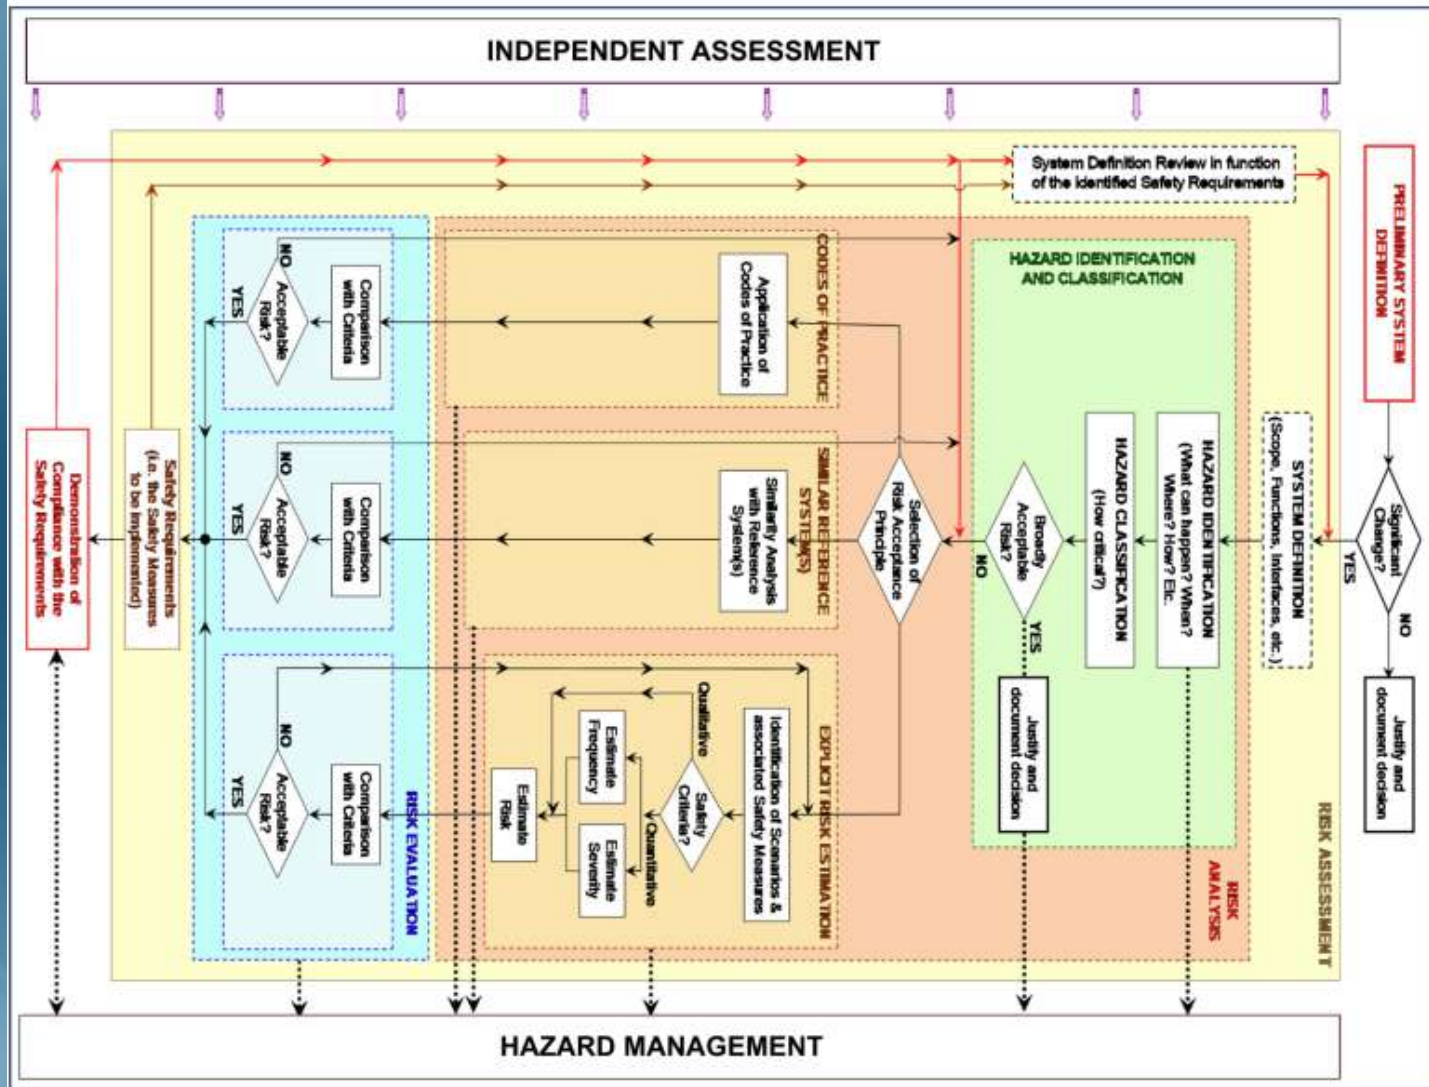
INDEPENDENT ASSESSMENT

System Definition Review in function of the identified Safety Requirements

PRELIMINARY SYSTEM DEFINITION

Significant Change?

YES

NO

Justify and document decision

SYSTEM DEFINITION (Scope, Functions, Interfaces, etc.)

RISK ASSESSMENT

HAZARD IDENTIFICATION AND CLASSIFICATION

HAZARD IDENTIFICATION (What can happen? When? Where? How? Etc.

HAZARD CLASSIFICATION (How critical?)

Broadly Acceptable Risk?

NO

YES

Justify and document decision

RISK ANALYSIS

Selection of Risk Acceptance Principle

CODES OF PRACTICE

Application of Codes of Practice

SIMILAR REFERENCE SYSTEM(S)

Similarity Analysis with Reference System(s)

EXPLICIT RISK ESTIMATION

Identification of Scenarios & associated Safety Measures

Safety Criteria?

Qualitative

Quantitative

Estimate Frequency

Estimate Severity

Estimate Risk

RISK EVALUATION

Comparison with Criteria

Acceptable Risk?

NO

YES

Comparison with Criteria

Acceptable Risk?

NO

YES

Comparison with Criteria

Acceptable Risk?

NO

YES

Safety Requirements (i.e. the Safety Measures to be implemented)

Demonstration of Compliance with the Safety Requirements

HAZARD MANAGEMENT